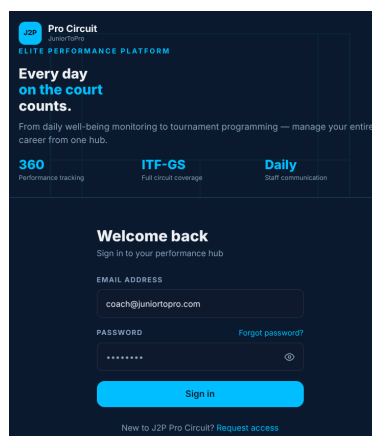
J2P Pro Circuit
JuniorToPro

ELITE PERFORMANCE PLATFORM

Every day on the court counts.

From daily well-being monitoring to tournament programming — manage your entire career from one hub.

360
Performance tracking

ITF-GS
Full circuit coverage

Daily
Staff communication

Welcome back
Sign in to your performance hub

EMAIL ADDRESS
coach@juniortopro.com

PASSWORD
Forgot password?
••••••••

Sign in

New to J2P Pro Circuit? Request access